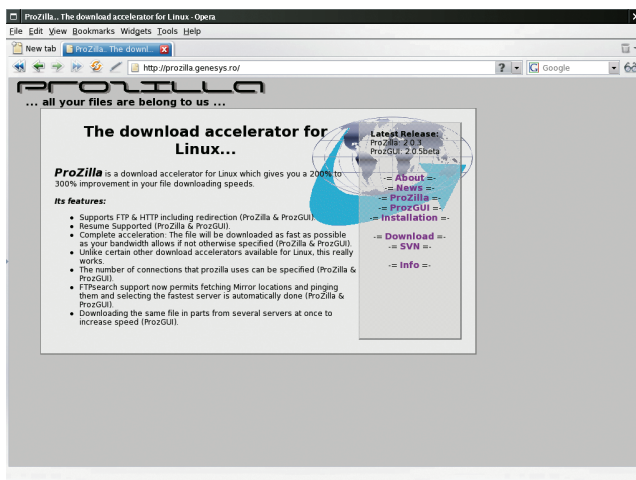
ProZilla... The download accelerator for Linux - Opera

File Edit View Bookmarks Widgets Tools Help

New tab | ProZilla.. The downl...

http://prozilla.genesys.ro/

Google

ProZilla

... all your files are belong to us ...

The download accelerator for Linux...

**ProZilla** is a download accelerator for Linux which gives you a 200% to 300% improvement in your file downloading speeds.

**Its features:**

- Supports FTP & HTTP including redirection (ProZilla & ProzGUI).
- Resume Supported (ProZilla & ProzGUI).
- Complete acceleration: The file will be downloaded as fast as possible as your bandwidth allows if not otherwise specified (ProZilla & ProzGUI).
- Unlike certain other download accelerators available for Linux, this really works.
- The number of connections that prozilla uses can be specified (ProZilla & ProzGUI).
- FTPsearch support now permits fetching Mirror locations and pinging them and selecting the fastest server is automatically done (ProZilla & ProzGUI).
- Downloading the same file in parts from several servers at once to increase speed (ProzGUI).

Latest Release:
ProZilla: 2.0.3
ProzGUI: 2.0.5beta

-= About =-
-= News =-
-= ProZilla =-
-= ProzGUI =-
-= Installation =-

-= Download =-
-= SVN =-

-= Info =-